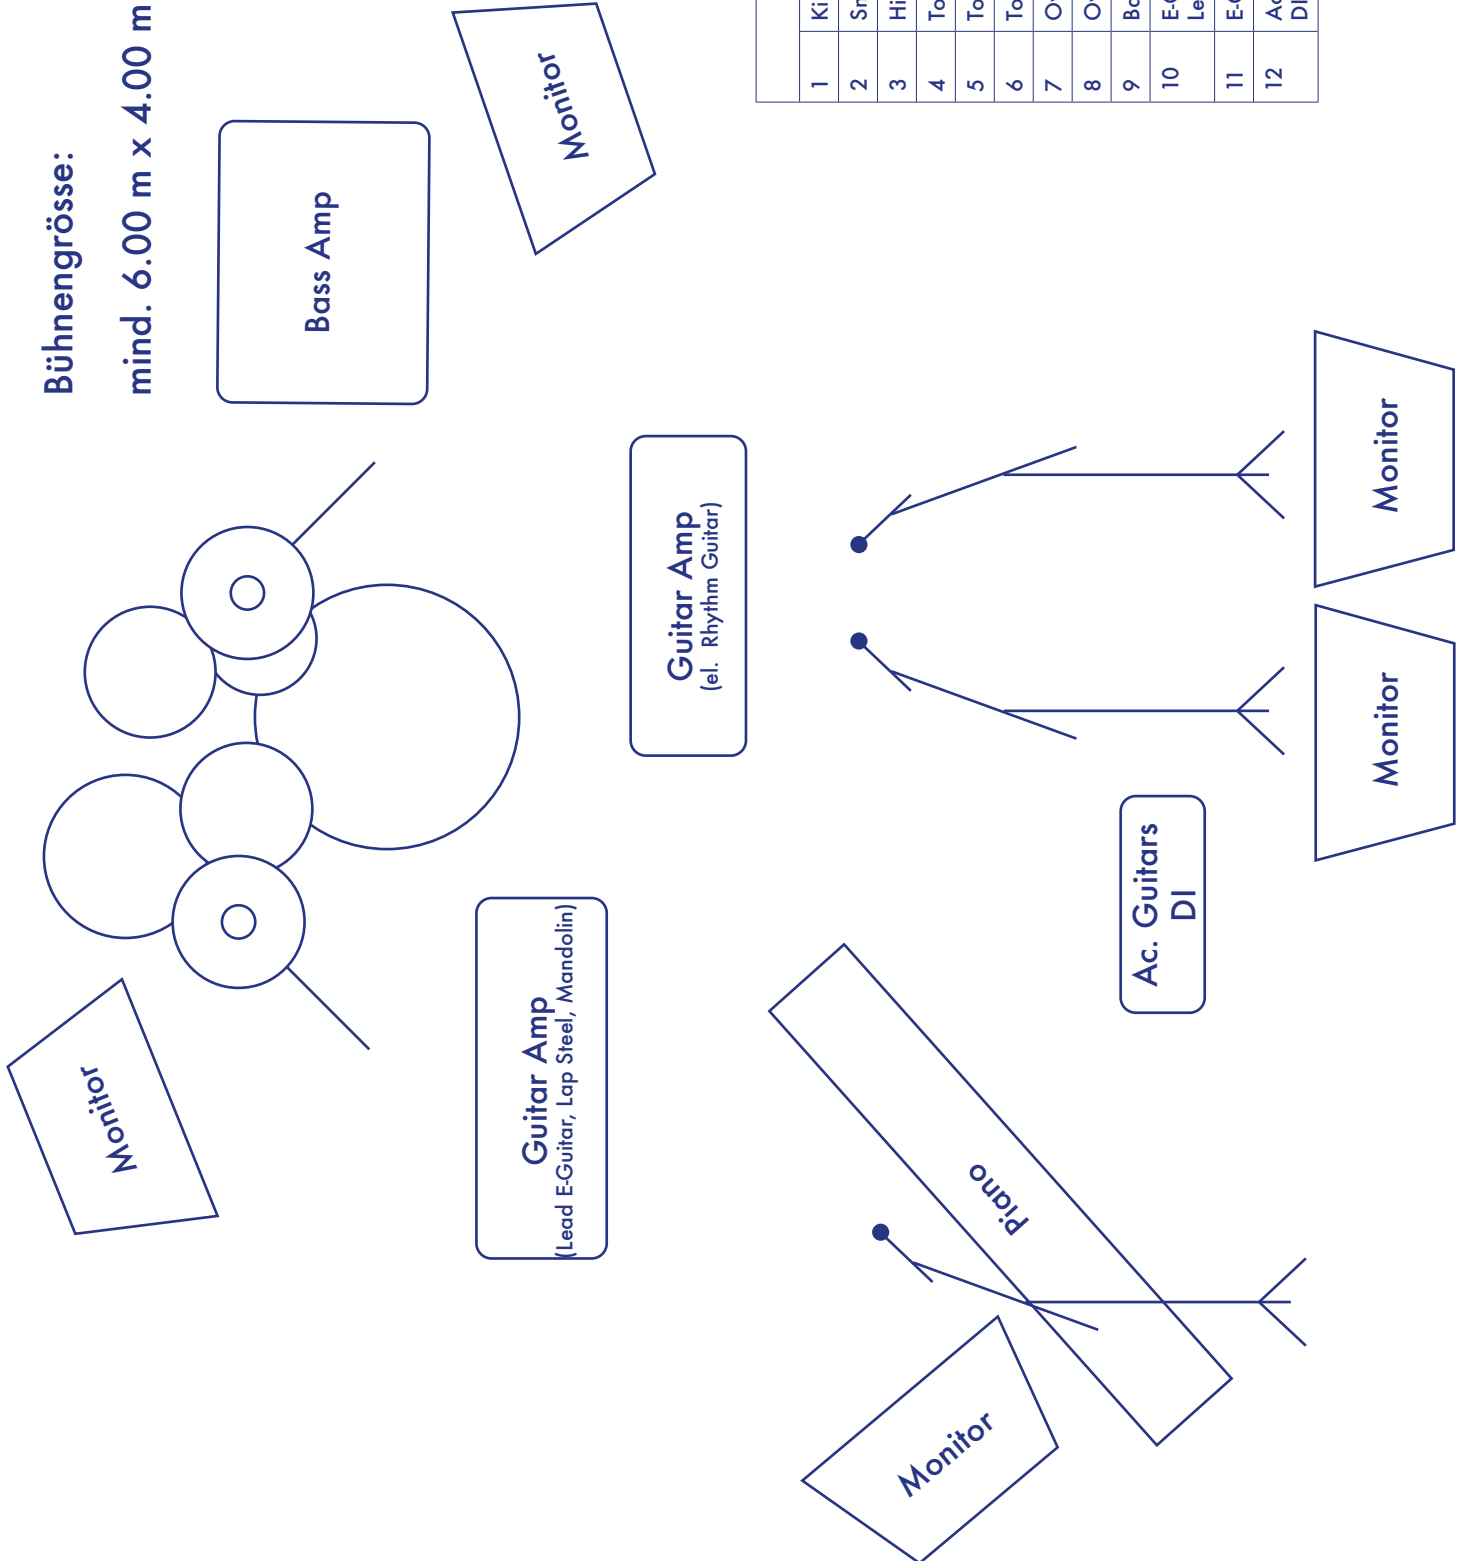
Bühnengrösse:

mind. 6.00 m x 4.00 m

Bass Amp

Monitor

| 1 | Ki |
|---|---|
| 2 | Sn |
| 3 | Hi |
| 4 | To |
| 5 | To |
| 6 | To |
| 7 | O |
| 8 | O |
| 9 | Bo |
| 10 | E-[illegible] Le |
| 11 | E-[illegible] |
| 12 | Ac DI |

Guitar Amp
(el. Rhythm Guitar)

Monitor

Monitor

Ac. Guitars DI

Guitar Amp
(Lead E-Guitar, Lap Steel, Mandolin)

Monitor

Piano

Monitor